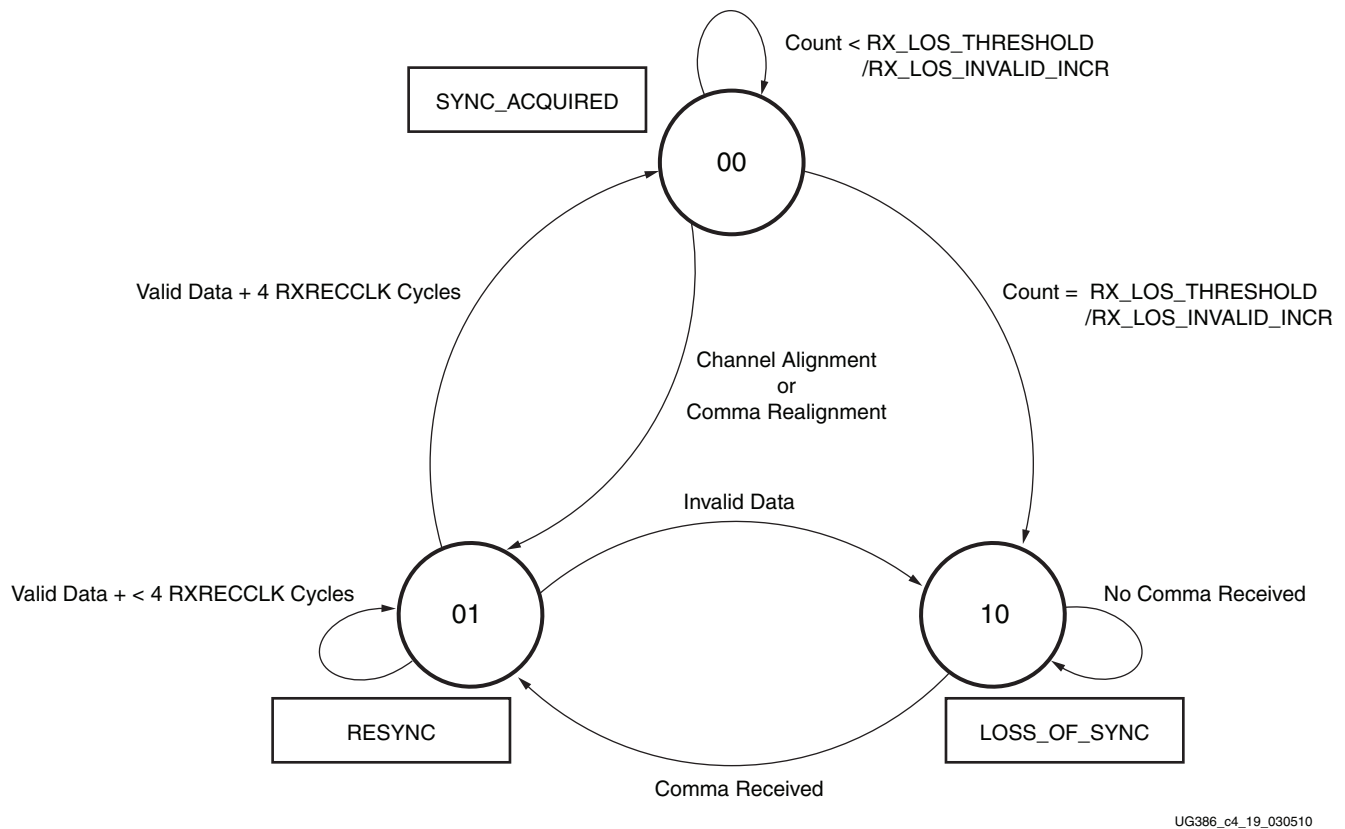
Count < RX_LOS_THRESHOLD /RX_LOS_INVALID_INCR

SYNC_ACQUIRED

00

Valid Data + 4 RXRECCLK Cycles

Count = RX_LOS_THRESHOLD /RX_LOS_INVALID_INCR

Channel Alignment or Comma Realignment

Invalid Data

Valid Data + < 4 RXRECCLK Cycles

01

10

No Comma Received

RESYNC

LOSS_OF_SYNC

Comma Received

UG386_c4_19_030510